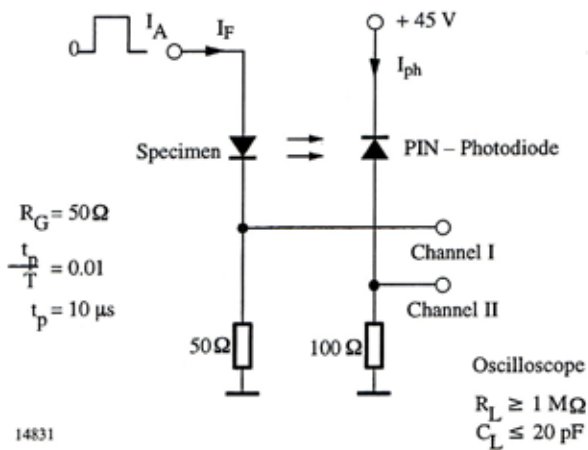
0

$I_A$

$I_F$

+ 45 V

$I_{ph}$

Specimen

PIN – Photodiode

$R_G = 50\,\Omega$

$\frac{t_p}{T} = 0.01$

$t_p = 10\ \mu s$

Channel I

Channel II

$50\,\Omega$

$100\,\Omega$

Oscilloscope

$R_L \geq 1\ M\Omega$

$C_L \leq 20\ pF$

14831